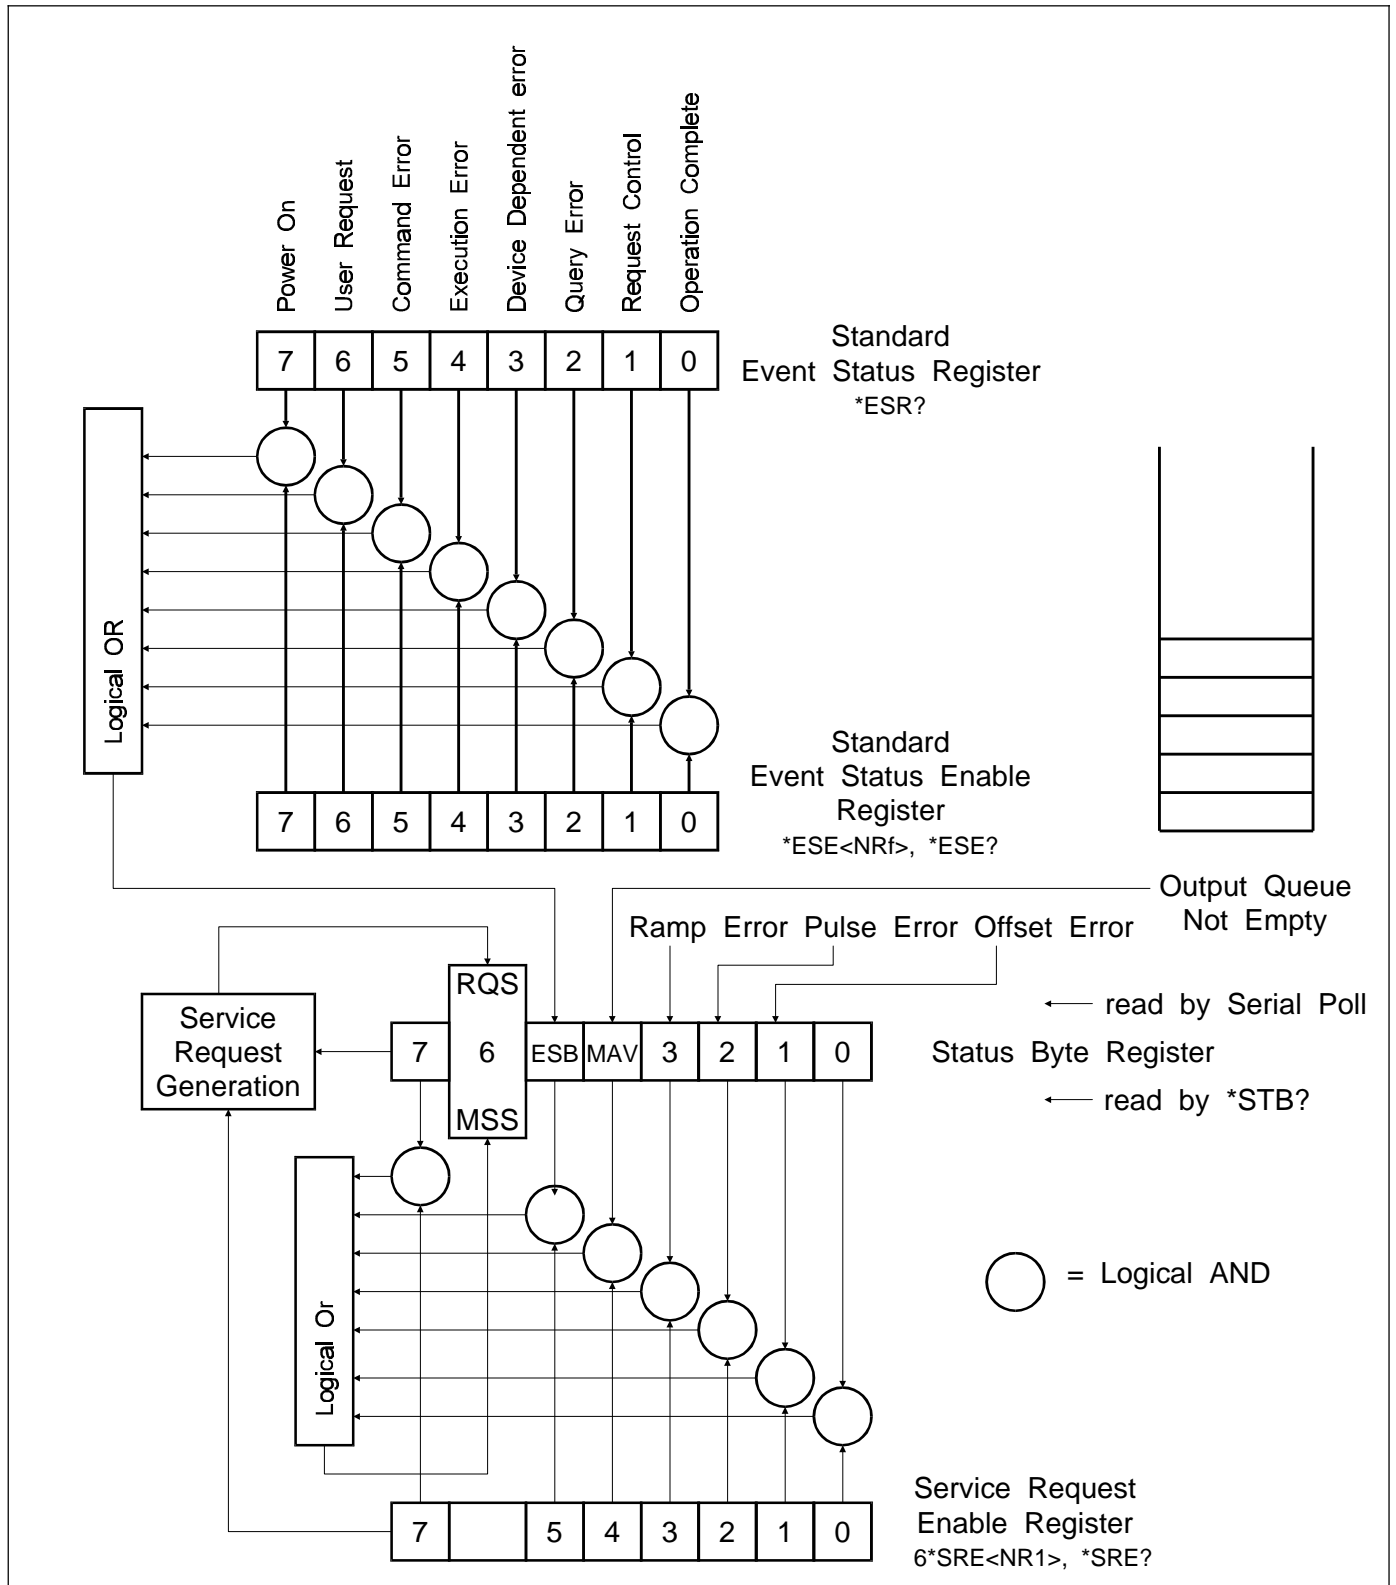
Power On
User Request
Command Error
Execution Error
Device Dependent error
Query Error
Request Control
Operation Complete

| 7 | 6 | 5 | 4 | 3 | 2 | 1 | 0 |
|---|---|---|---|---|---|---|---|

Standard Event Status Register
*ESR?

Logical OR

Standard Event Status Enable Register
*ESE<NRf>, *ESE?

| 7 | 6 | 5 | 4 | 3 | 2 | 1 | 0 |
|---|---|---|---|---|---|---|---|

Output Queue Not Empty

Ramp Error Pulse Error Offset Error

Service Request Generation

RQS

| 7 | 6 | ESB | MAV | 3 | 2 | 1 | 0 |
|---|---|---|---|---|---|---|---|

MSS

read by Serial Poll
Status Byte Register
read by *STB?

Logical Or

= Logical AND

| 7 |  | 5 | 4 | 3 | 2 | 1 | 0 |
|---|---|---|---|---|---|---|---|

Service Request Enable Register
6*SRE<NR1>, *SRE?